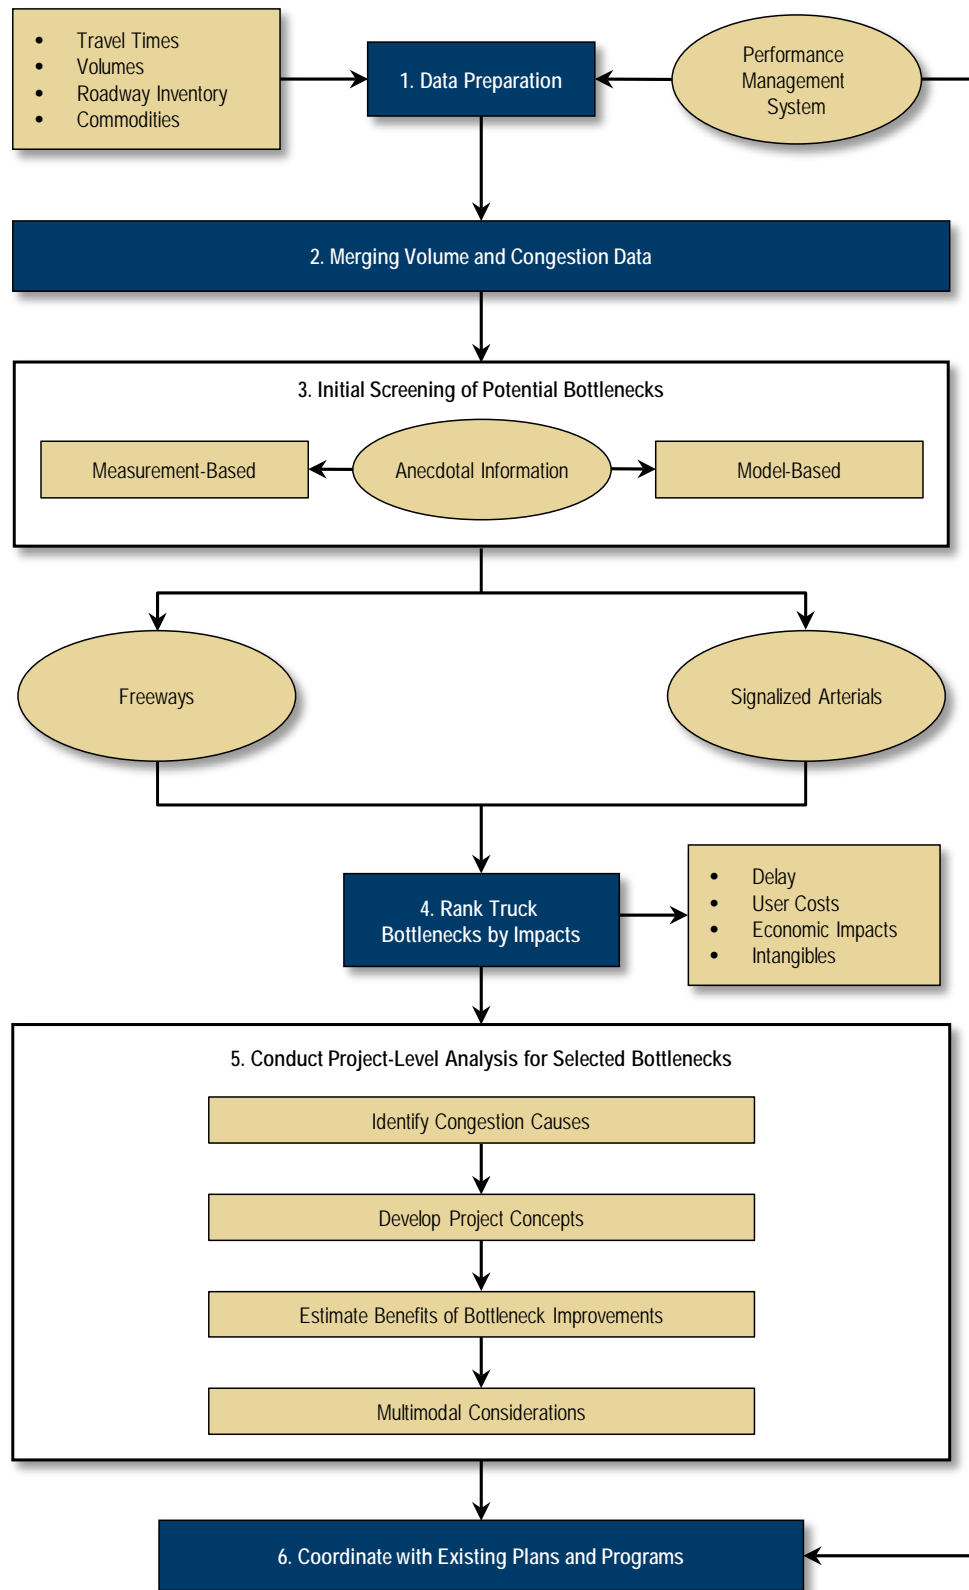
- Travel Times
- Volumes
- Roadway Inventory
- Commodities

1. Data Preparation

Performance Management System

2. Merging Volume and Congestion Data

3. Initial Screening of Potential Bottlenecks

Measurement-Based

Anecdotal Information

Model-Based

Freeways

Signalized Arterials

4. Rank Truck Bottlenecks by Impacts

- Delay
- User Costs
- Economic Impacts
- Intangibles

5. Conduct Project-Level Analysis for Selected Bottlenecks

Identify Congestion Causes

Develop Project Concepts

Estimate Benefits of Bottleneck Improvements

Multimodal Considerations

6. Coordinate with Existing Plans and Programs